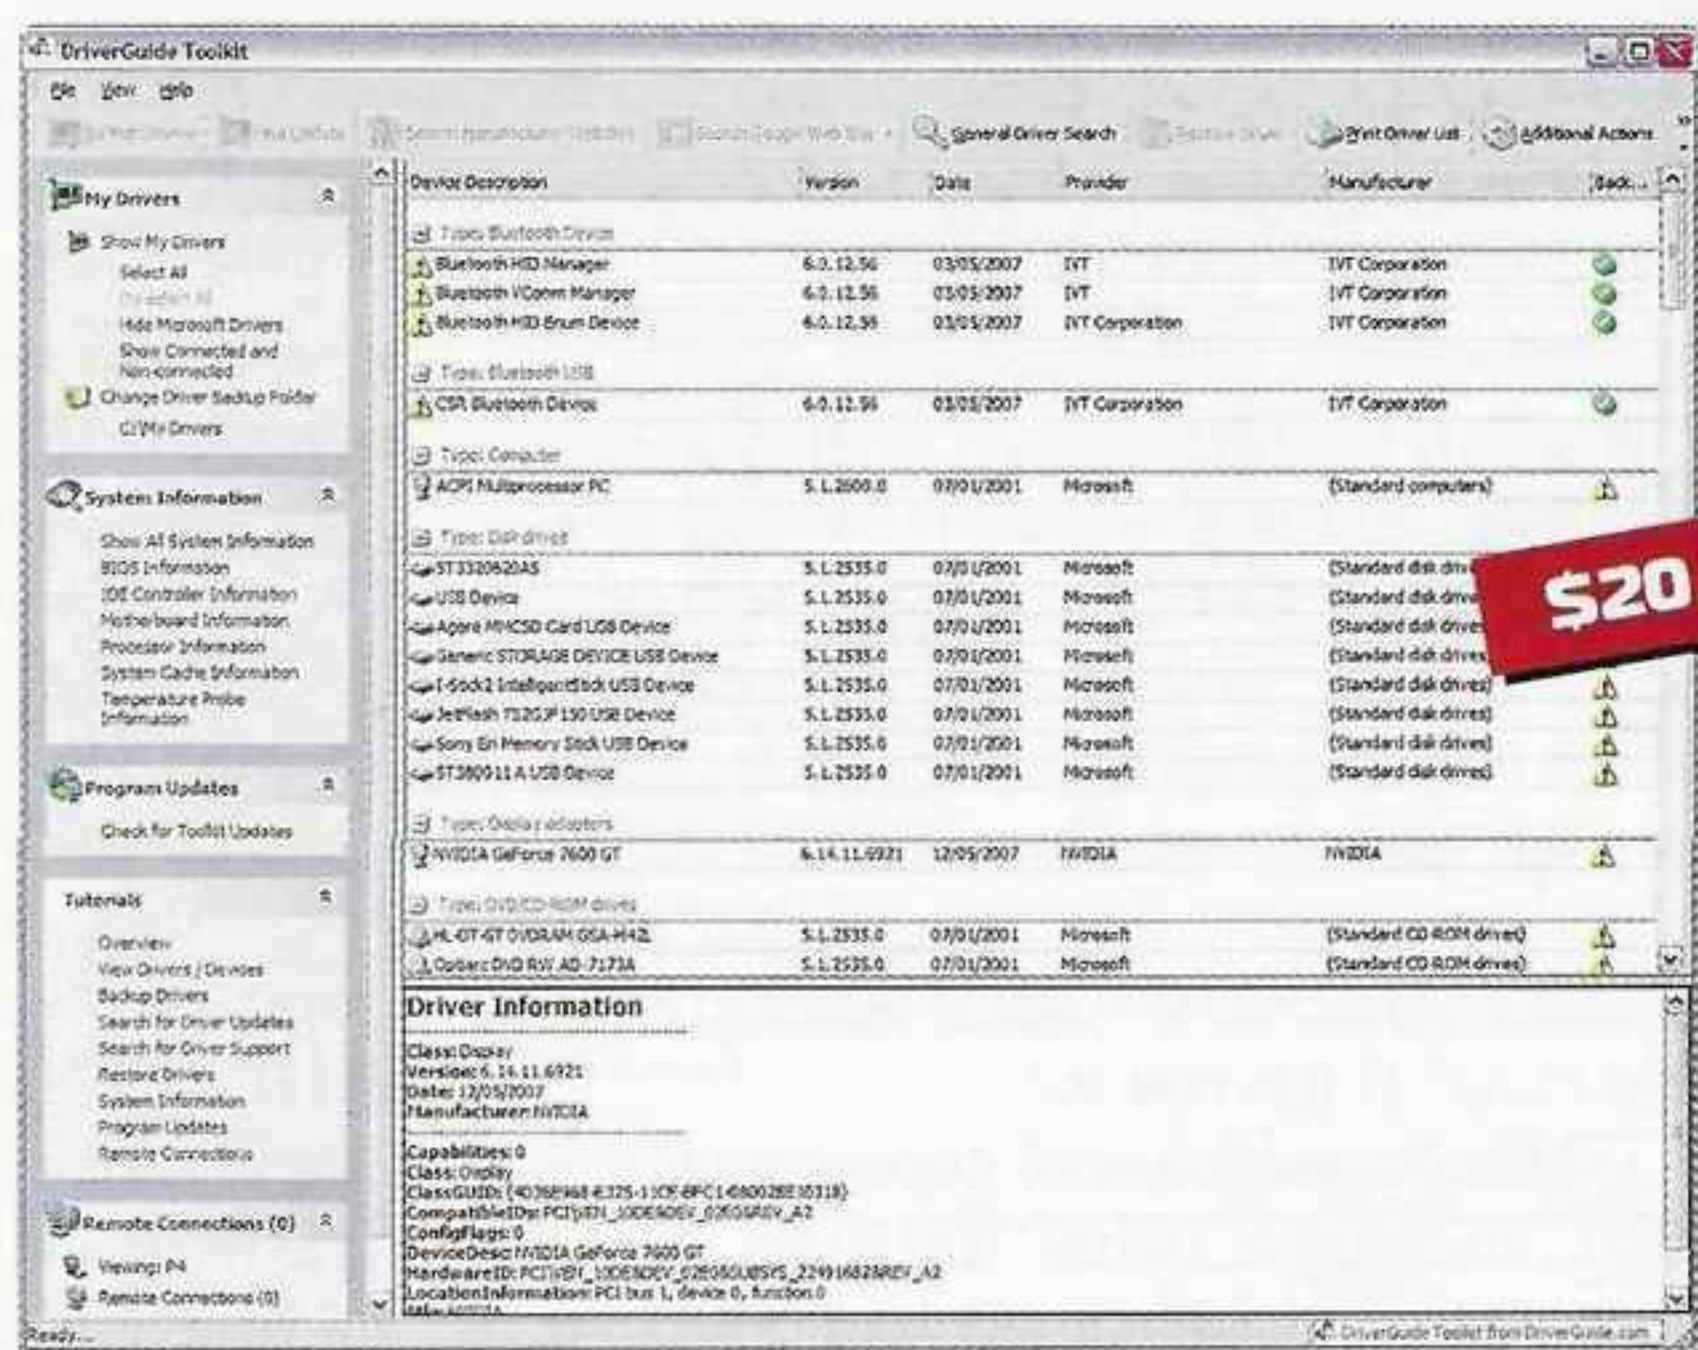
DriverGuide Toolkit

File View Help

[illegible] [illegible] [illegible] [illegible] General Driver Search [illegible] Print Driver List Additional Actions

My Drivers

Show My Drivers
Select All
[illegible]
Hide Microsoft Drivers
Show Connected and Non-connected
Change Driver Backup Folder
C:\My Drivers

System Information

Show All System Information
BIOS Information
IDE Controller Information
Motherboard Information
Processor Information
System Cache Information
Temperature Probe Information

Program Updates

Check for Toolkit Updates

Tutorials

Overview
View Drivers / Devices
Backup Drivers
Search for Driver Updates
Search for Driver Support
Restore Drivers
System Information
Program Updates
Remote Connections

Remote Connections (0)

Viewing: P4
Remote Connections (0)

| Device Description | Version | Date | Provider | Manufacturer | Back... |
|---|---|---|---|---|---|
| Type: Bluetooth Device | | | | | |
| Bluetooth HID Manager | 6.0.12.56 | 03/05/2007 | IVT | IVT Corporation | |
| Bluetooth VComm Manager | 6.0.12.56 | 03/05/2007 | IVT | IVT Corporation | |
| Bluetooth HID Enum Device | 6.0.12.56 | 03/05/2007 | IVT Corporation | IVT Corporation | |
| Type: Bluetooth USB | | | | | |
| CSR Bluetooth Device | 6.0.12.56 | 03/05/2007 | IVT Corporation | IVT Corporation | |
| Type: Computer | | | | | |
| ACPI Multiprocessor PC | 5.1.2600.0 | 07/01/2001 | Microsoft | (Standard computers) | |
| Type: Disk drives | | | | | |
| ST3320620AS | 5.1.2535.0 | 07/01/2001 | Microsoft | (Standard disk dri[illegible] | |
| USB Device | 5.1.2535.0 | 07/01/2001 | Microsoft | (Standard disk driv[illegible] | |
| Apore MHCSD Card USB Device | 5.1.2535.0 | 07/01/2001 | Microsoft | (Standard disk drives | |
| Generic STORAGE DEVICE USB Device | 5.1.2535.0 | 07/01/2001 | Microsoft | (Standard disk drives | |
| I-Stick2 IntelligentStick USB Device | 5.1.2535.0 | 07/01/2001 | Microsoft | (Standard disk drives) | |
| JetFlash TS2GJF150 USB Device | 5.1.2535.0 | 07/01/2001 | Microsoft | (Standard disk drives) | |
| Sony Eri Memory Stick USB Device | 5.1.2535.0 | 07/01/2001 | Microsoft | (Standard disk drives) | |
| ST380011 A USB Device | 5.1.2535.0 | 07/01/2001 | Microsoft | (Standard disk drives) | |
| Type: Display adapters | | | | | |
| NVIDIA GeForce 7600 GT | 6.14.11.6921 | 12/05/2007 | NVIDIA | NVIDIA | |
| Type: DVD/CD-ROM drives | | | | | |
| HL-DT-ST DVDRAM GSA-H42L | 5.1.2535.0 | 07/01/2001 | Microsoft | (Standard CD-ROM drives) | |
| Optiarc DVD RW AD-7173A | 5.1.2535.0 | 07/01/2001 | Microsoft | (Standard CD-ROM drives) | |

$20

Driver Information

Class: Display
Version: 6.14.11.6921
Date: 12/05/2007
Manufacturer: NVIDIA

Capabilities: 0
Class: Display
ClassGUID: {4D36E968-E325-11CE-BFC1-08002BE10318}
CompatibleIDs: PCI\VEN_10DE&DEV_02E0&REV_A2
ConfigFlags: 0
DeviceDesc: NVIDIA GeForce 7600 GT
HardwareID: PCI\VEN_10DE&DEV_02E0&SUBSYS_22491682&REV_A2
LocationInformation: PCI bus 1, device 0, function 0
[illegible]

Ready...

DriverGuide Toolkit from DriverGuide.com